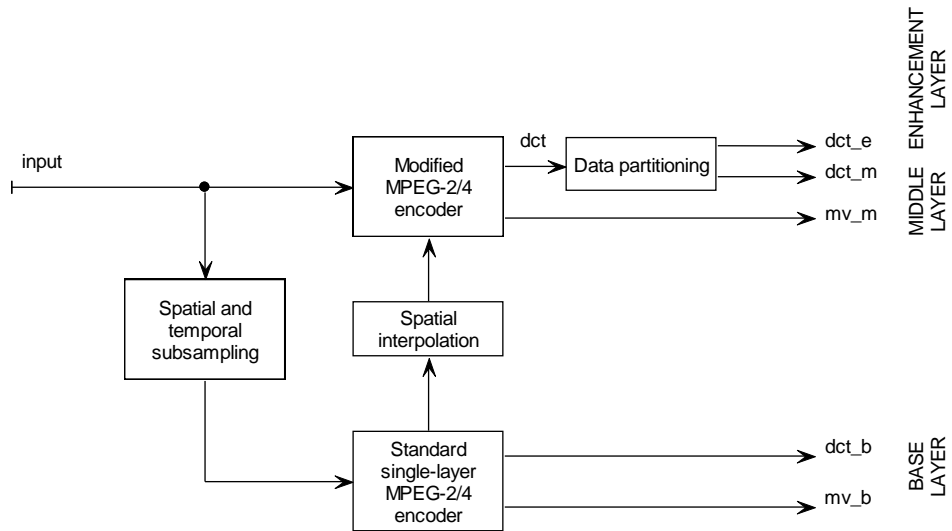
ENHANCEMENT LAYER

input

dct

Modified MPEG-2/4 encoder

Data partitioning

dct_e

dct_m

mv_m

MIDDLE LAYER

Spatial and temporal subsampling

Spatial interpolation

Standard single-layer MPEG-2/4 encoder

dct_b

mv_b

BASE LAYER